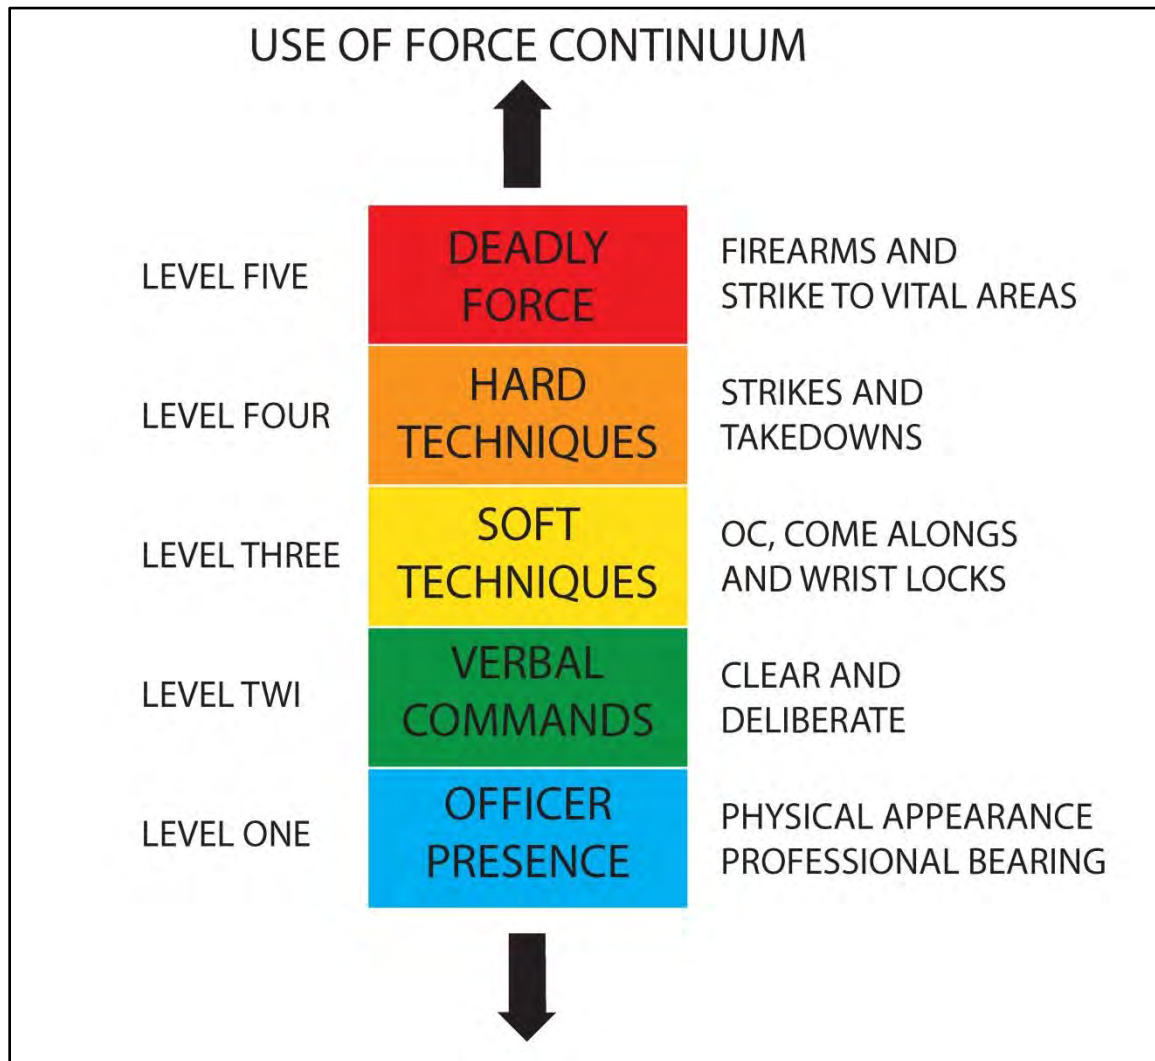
USE OF FORCE CONTINUUM

LEVEL FIVE
DEADLY FORCE
FIREARMS AND STRIKE TO VITAL AREAS

LEVEL FOUR
HARD TECHNIQUES
STRIKES AND TAKEDOWNS

LEVEL THREE
SOFT TECHNIQUES
OC, COME ALONGS AND WRIST LOCKS

LEVEL TWI
VERBAL COMMANDS
CLEAR AND DELIBERATE

LEVEL ONE
OFFICER PRESENCE
PHYSICAL APPEARANCE PROFESSIONAL BEARING